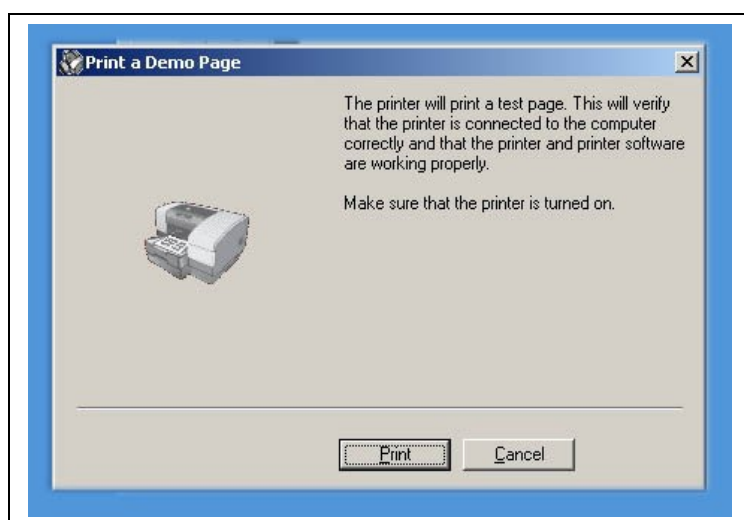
Print a Demo Page

The printer will print a test page. This will verify that the printer is connected to the computer correctly and that the printer and printer software are working properly.

Make sure that the printer is turned on.

Print

Cancel